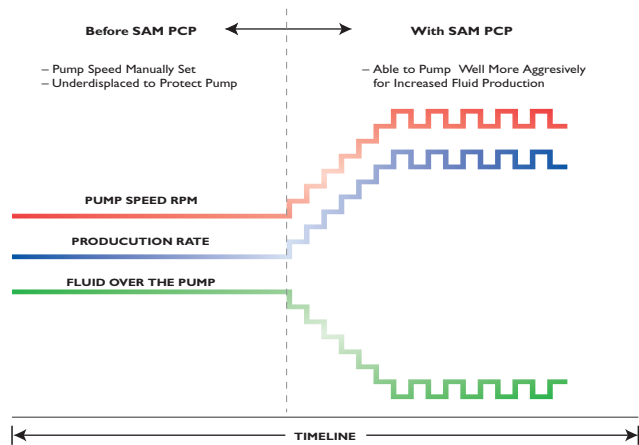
Before SAM PCP

With SAM PCP

– Pump Speed Manually Set
– Underdisplaced to Protect Pump

– Able to Pump Well More Aggresively for Increased Fluid Production

PUMP SPEED RPM

PRODUCUTION RATE

FLUID OVER THE PUMP

TIMELINE